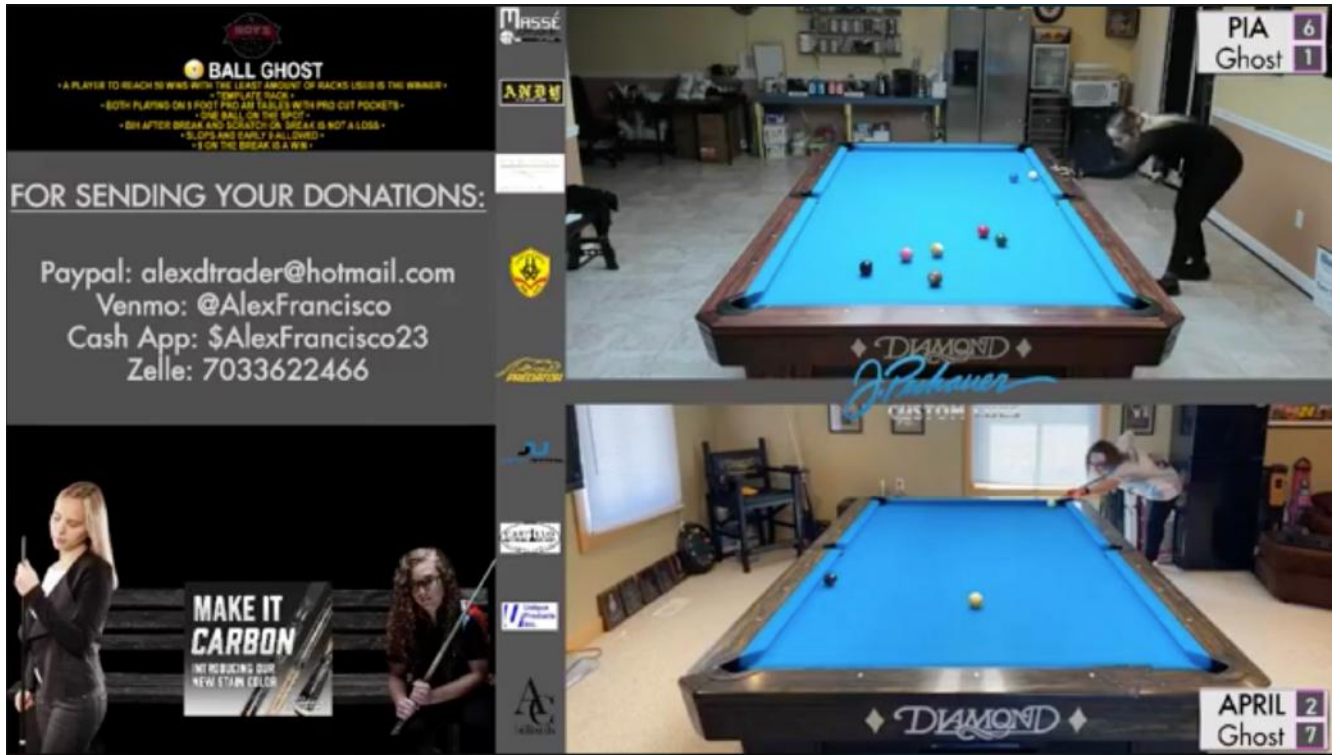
BALL GHOST
• A PLAYER TO REACH 50 WINS WITH THE LEAST AMOUNT OF RACKS USED IS THE WINNER •
• TEMPLATE RACK •
• BOTH PLAYING ON 9 FOOT PRO AM TABLES WITH PRO CUT POCKETS •
• ONE BALL ON THE SPOT •
• BIH AFTER BREAK AND SCRATCH ON BREAK IS NOT A LOSS •
• SLOPS AND EARLY 9 ALLOWED •
• 9 ON THE BREAK IS A WIN •

FOR SENDING YOUR DONATIONS:

Paypal: alexdtrader@hotmail.com
Venmo: @AlexFrancisco
Cash App: $AlexFrancisco23
Zelle: 7033622466

MAKE IT CARBON
INTRODUCING OUR NEW STAIN COLOR

MASSÉ
ANDY
PREDATOR

PIA 6
Ghost 1

DIAMOND
J. Pechauer
CUSTOM CUES

DIAMOND

APRIL 2
Ghost 7